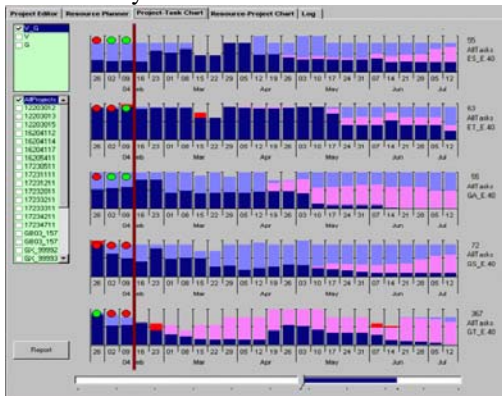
Project Editor | Resource Planner | Project-Task Chart | Resource-Project Chart | Log

Y_G
Y
G

AllProjects
12203012
12203013
12203015
16204112
16204116
16204117
16205411
17230511
17231111
17231211
17232811
17233211
17233311
17234211
17234711
GB03_157
GB03_157
GK_99992
GK_99993

26 02 09 16 23 01 08 15 22 29 05 12 19 26 03 10 17 24 31 07 14 21 28 05 12
Feb Mar Apr May Jun Jul
55 AllTasks ES_E 40

26 02 09 16 23 01 08 15 22 29 05 12 19 26 03 10 17 24 31 07 14 21 28 05 12
Feb Mar Apr May Jun Jul
63 AllTasks ET_E 40

26 02 09 16 23 01 08 15 22 29 05 12 19 26 03 10 17 24 31 07 14 21 28 05 12
Feb Mar Apr May Jun Jul
55 AllTasks GA_E 40

26 02 09 16 23 01 08 15 22 29 05 12 19 26 03 10 17 24 31 07 14 21 28 05 12
Feb Mar Apr May Jun Jul
72 AllTasks GS_E 40

26 02 09 16 23 01 08 15 22 29 05 12 19 26 03 10 17 24 31 07 14 21 28 05 12
Feb Mar Apr May Jun Jul
367 AllTasks GT_E 40

Report